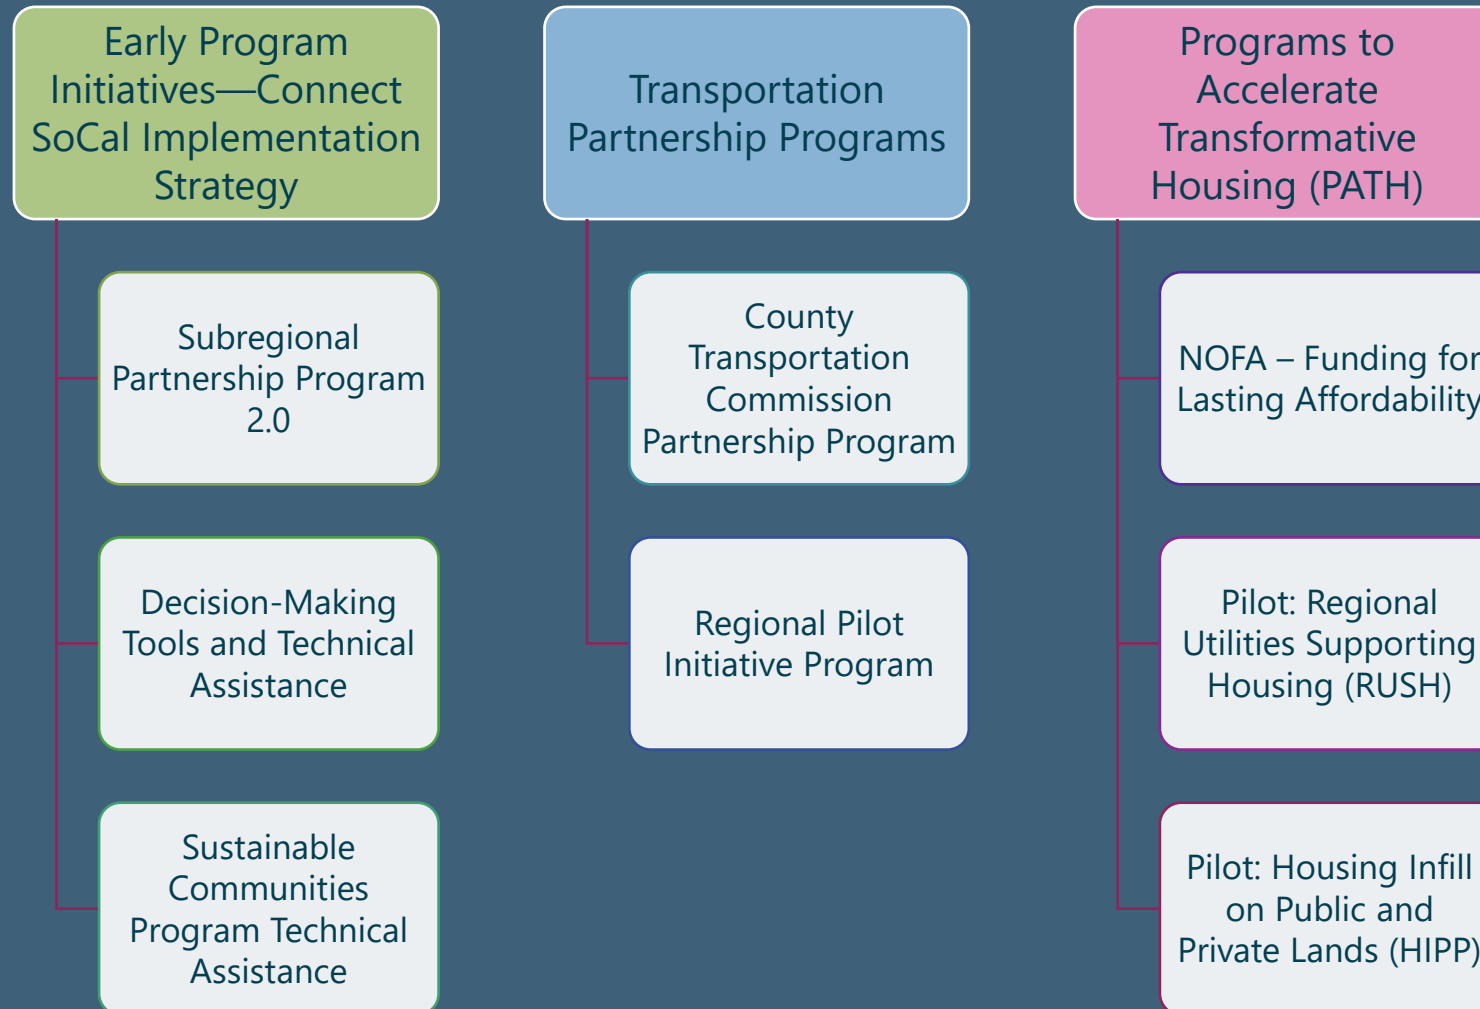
Early Program Initiatives—Connect SoCal Implementation Strategy

Subregional Partnership Program 2.0

Decision-Making Tools and Technical Assistance

Sustainable Communities Program Technical Assistance

Transportation Partnership Programs

County Transportation Commission Partnership Program

Regional Pilot Initiative Program

Programs to Accelerate Transformative Housing (PATH)

NOFA – Funding for Lasting Affordability

Pilot: Regional Utilities Supporting Housing (RUSH)

Pilot: Housing Infill on Public and Private Lands (HIPP)